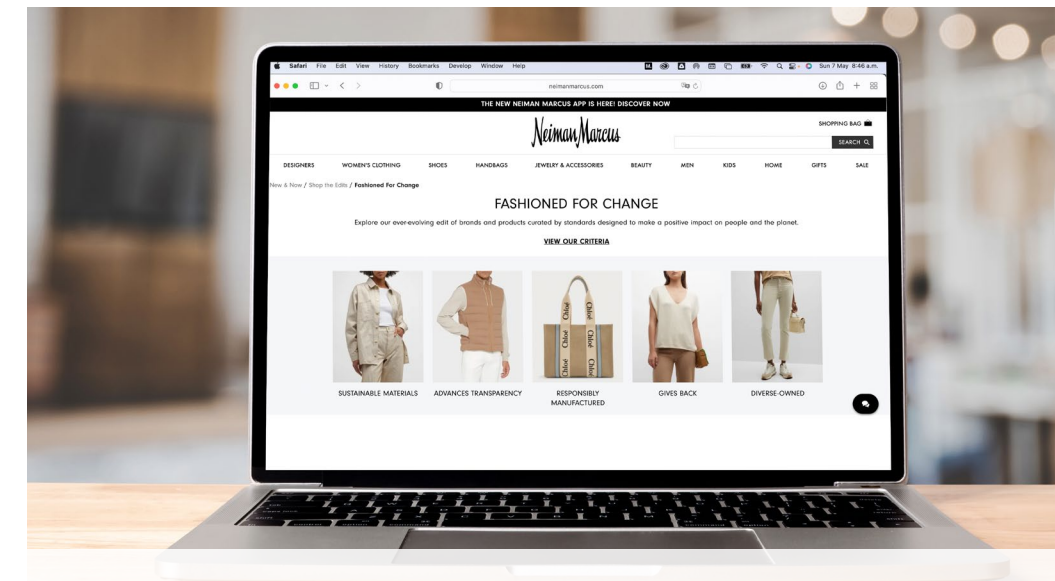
Safari File Edit View History Bookmarks Develop Window Help

Sun 7 May 8:46 a.m.

neimanmarcus.com

THE NEW NEIMAN MARCUS APP IS HERE! DISCOVER NOW

Neiman Marcus

SHOPPING BAG

SEARCH

DESIGNERS WOMEN'S CLOTHING SHOES HANDBAGS JEWELRY & ACCESSORIES BEAUTY MEN KIDS HOME GIFTS SALE

New & Now / Shop the Edits / Fashioned For Change

FASHIONED FOR CHANGE

Explore our ever-evolving edit of brands and products curated by standards designed to make a positive impact on people and the planet.

VIEW OUR CRITERIA

Chloé Chloé Chloé Chloé

SUSTAINABLE MATERIALS

ADVANCES TRANSPARENCY

RESPONSIBLY MANUFACTURED

GIVES BACK

DIVERSE-OWNED